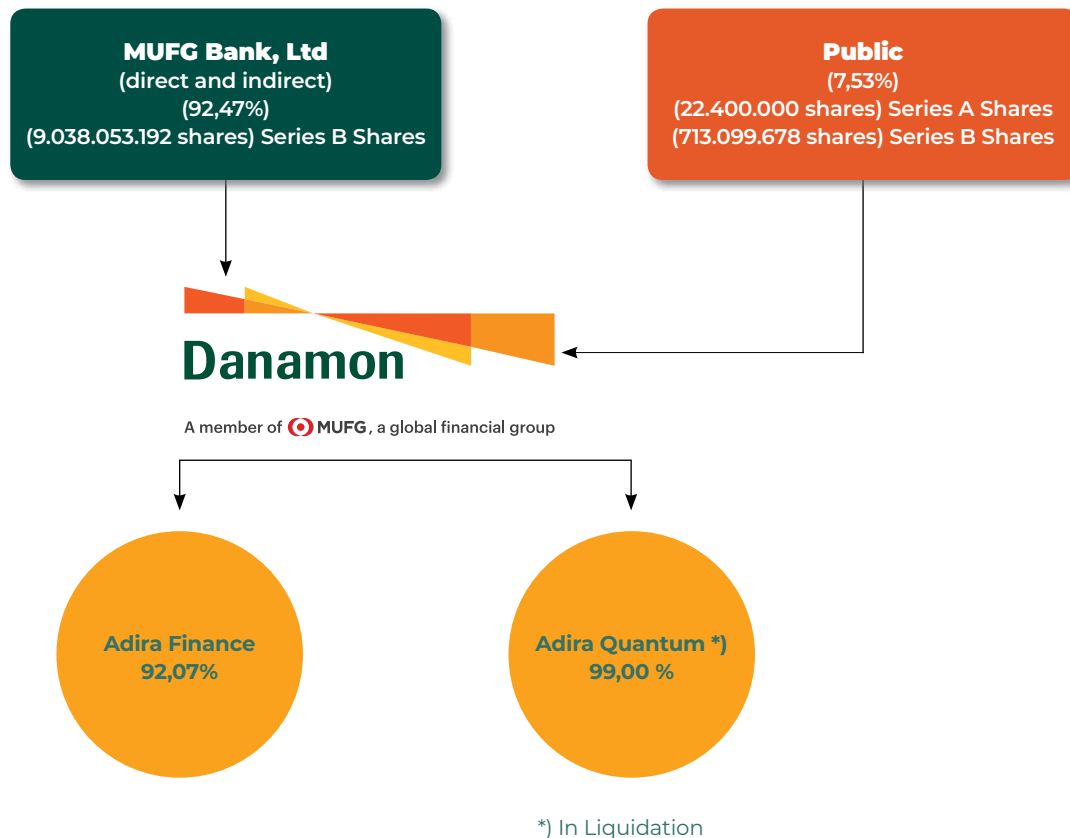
MUFG Bank, Ltd
(direct and indirect)
(92,47%)
(9.038.053.192 shares) Series B Shares

Public
(7,53%)
(22.400.000 shares) Series A Shares
(713.099.678 shares) Series B Shares

Danamon

A member of MUFG, a global financial group

Adira Finance
92,07%

Adira Quantum *)
99,00 %

*) In Liquidation